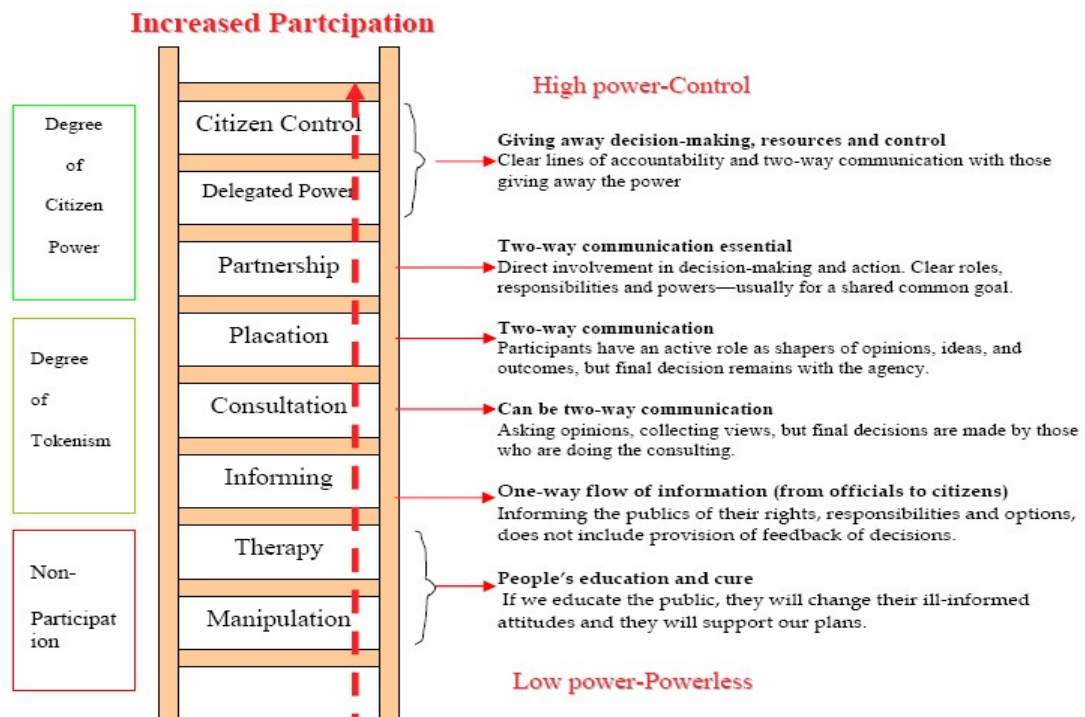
Increased Partcipation

High power-Control

Degree of Citizen Power

Citizen Control

Delegated Power

Giving away decision-making, resources and control
Clear lines of accountability and two-way communication with those giving away the power

Partnership

Two-way communication essential
Direct involvement in decision-making and action. Clear roles, responsibilities and powers—usually for a shared common goal.

Degree of Tokenism

Placation

Two-way communication
Participants have an active role as shapers of opinions, ideas, and outcomes, but final decision remains with the agency.

Consultation

Can be two-way communication
Asking opinions, collecting views, but final decisions are made by those who are doing the consulting.

Informing

One-way flow of information (from officials to citizens)
Informing the publics of their rights, responsibilities and options, does not include provision of feedback of decisions.

Non-Participat ion

Therapy

Manipulation

People's education and cure
If we educate the public, they will change their ill-informed attitudes and they will support our plans.

Low power-Powerless